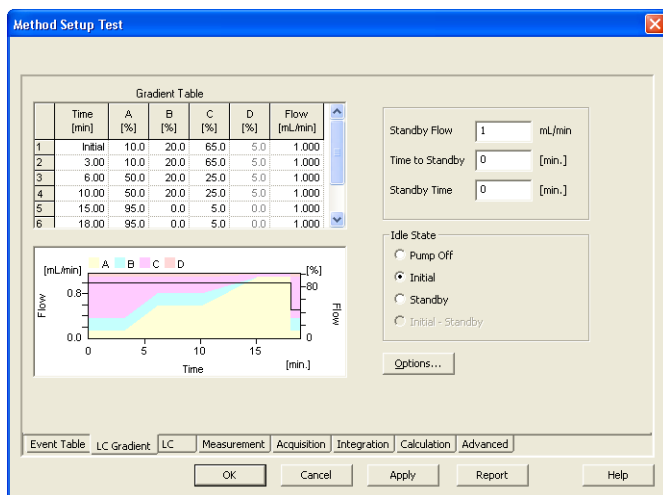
Method Setup Test

Gradient Table

| | Time [min] | A [%] | B [%] | C [%] | D [%] | Flow [mL/min] |
|---|---|---|---|---|---|---|
| 1 | Initial | 10.0 | 20.0 | 65.0 | 5.0 | 1.000 |
| 2 | 3.00 | 10.0 | 20.0 | 65.0 | 5.0 | 1.000 |
| 3 | 6.00 | 50.0 | 20.0 | 25.0 | 5.0 | 1.000 |
| 4 | 10.00 | 50.0 | 20.0 | 25.0 | 5.0 | 1.000 |
| 5 | 15.00 | 95.0 | 0.0 | 5.0 | 0.0 | 1.000 |
| 6 | 18.00 | 95.0 | 0.0 | 5.0 | 0.0 | 1.000 |

[mL/min] A B C D [%]
Flow 0.8 0.0 80 0 Flow
0 5 10 15 [min.]
Time

Standby Flow 1 mL/min
Time to Standby 0 [min.]
Standby Time 0 [min.]

Idle State
Pump Off
Initial
Standby
Initial - Standby

Options...

Event Table | LC Gradient | LC | Measurement | Acquisition | Integration | Calculation | Advanced

OK Cancel Apply Report Help